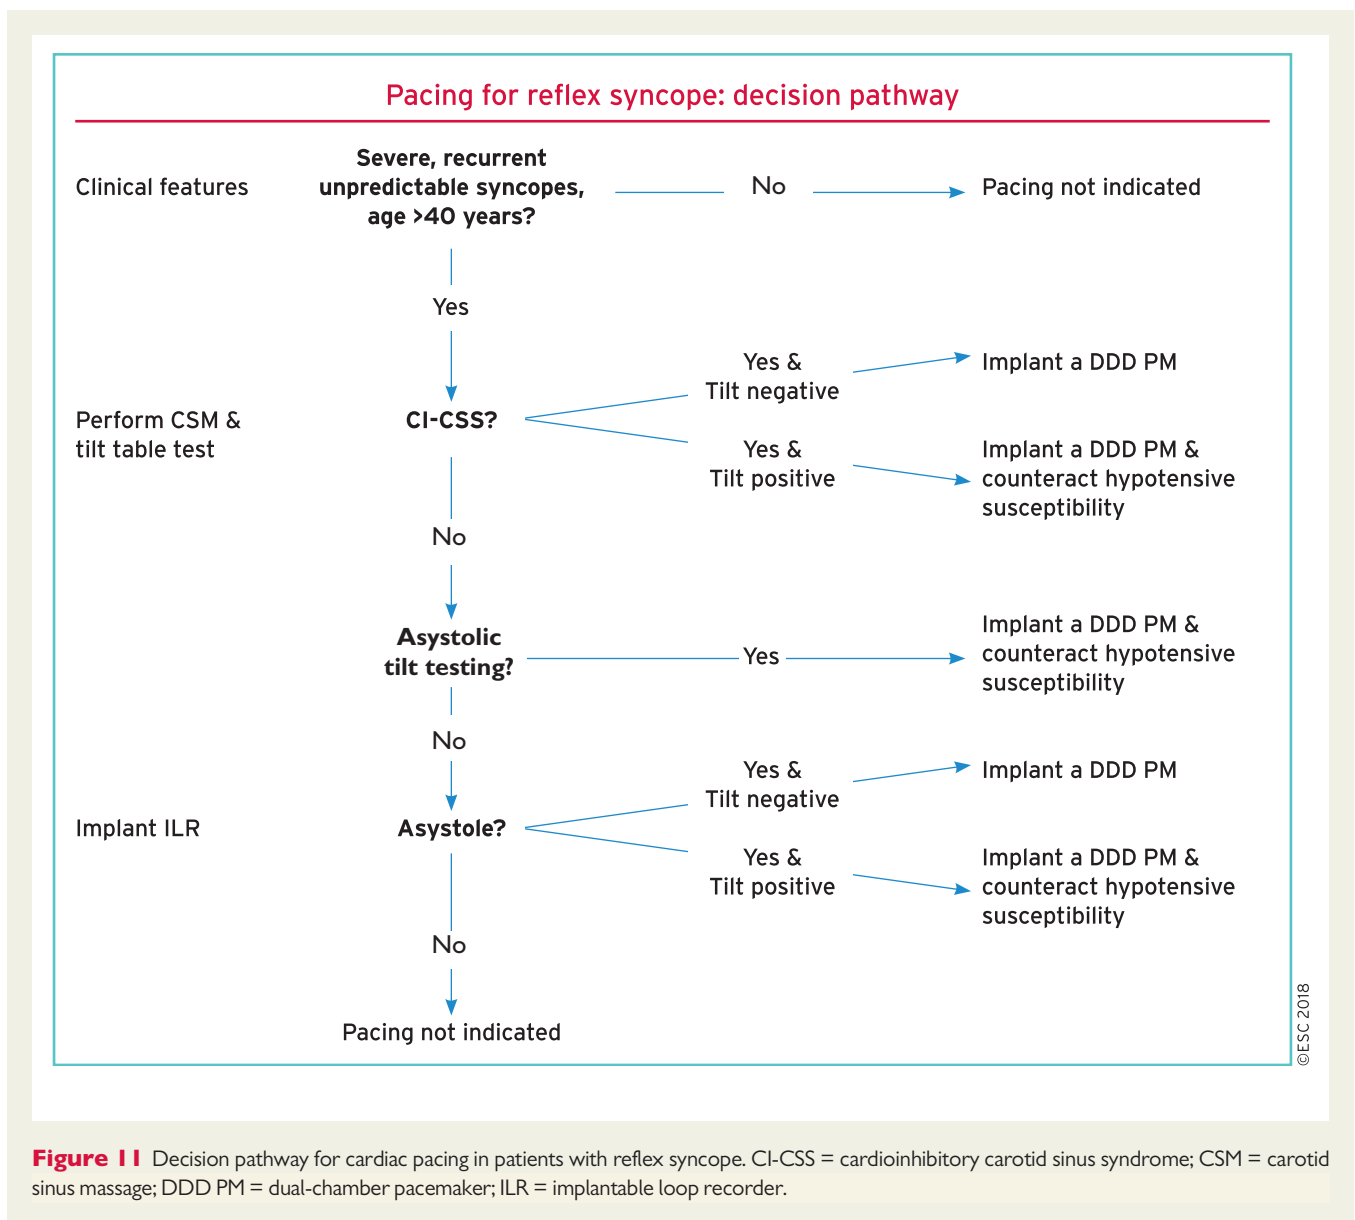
Pacing for reflex syncope: decision pathway

Clinical features

Severe, recurrent unpredictable syncopes, age >40 years?

No

Pacing not indicated

Yes

Perform CSM & tilt table test

CI-CSS?

Yes & Tilt negative

Implant a DDD PM

Yes & Tilt positive

Implant a DDD PM & counteract hypotensive susceptibility

No

Asystolic tilt testing?

Yes

Implant a DDD PM & counteract hypotensive susceptibility

No

Implant ILR

Asystole?

Yes & Tilt negative

Implant a DDD PM

Yes & Tilt positive

Implant a DDD PM & counteract hypotensive susceptibility

No

Pacing not indicated

©ESC 2018

Figure 11 Decision pathway for cardiac pacing in patients with reflex syncope. CI-CSS = cardioinhibitory carotid sinus syndrome; CSM = carotid sinus massage; DDD PM = dual-chamber pacemaker; ILR = implantable loop recorder.